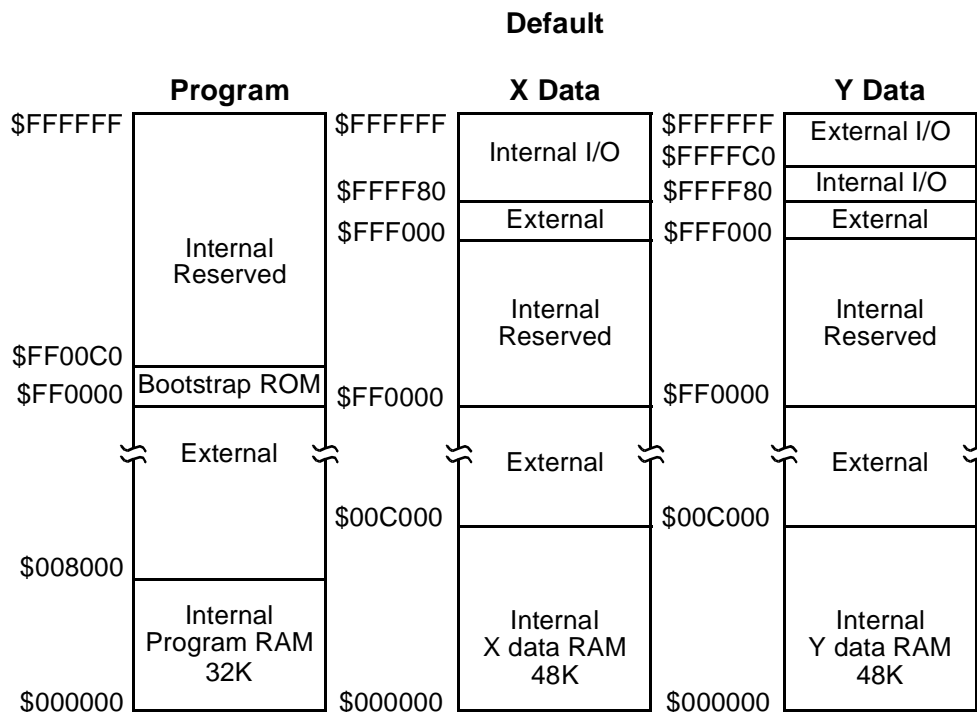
Default

Program

$FFFFFF

Internal Reserved

$FF00C0

Bootstrap ROM

$FF0000

External

$008000

Internal Program RAM 32K

$000000

X Data

$FFFFFF

Internal I/O

$FFFF80

External

$FFF000

Internal Reserved

$FF0000

External

$00C000

Internal X data RAM 48K

$000000

Y Data

$FFFFFF

External I/O

$FFFFC0

Internal I/O

$FFFF80

External

$FFF000

Internal Reserved

$FF0000

External

$00C000

Internal Y data RAM 48K

$000000